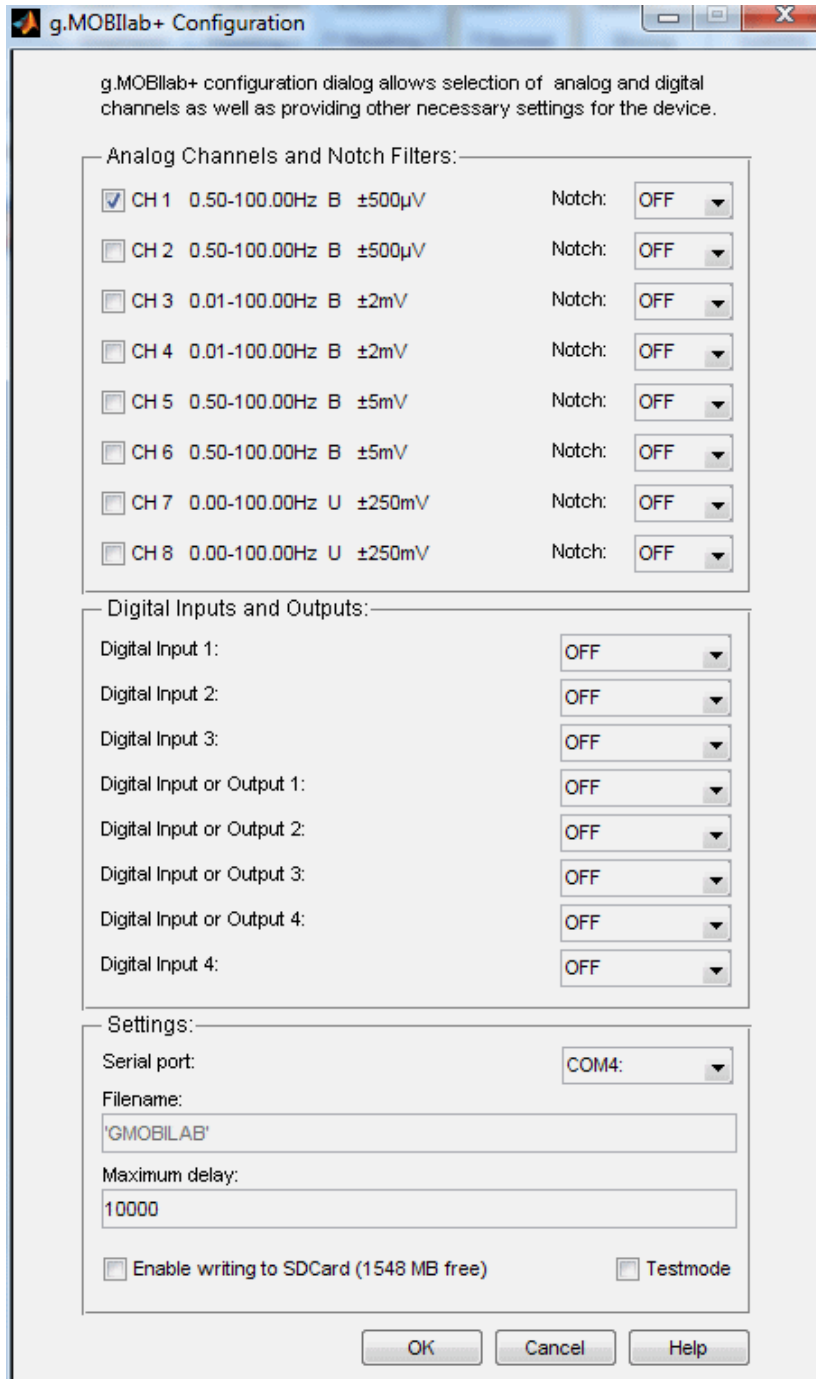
g.MOBIlab+ Configuration

g.MOBIlab+ configuration dialog allows selection of analog and digital channels as well as providing other necessary settings for the device.

Analog Channels and Notch Filters:

CH 1 0.50-100.00Hz B ±500µV Notch: OFF

CH 2 0.50-100.00Hz B ±500µV Notch: OFF

CH 3 0.01-100.00Hz B ±2mV Notch: OFF

CH 4 0.01-100.00Hz B ±2mV Notch: OFF

CH 5 0.50-100.00Hz B ±5mV Notch: OFF

CH 6 0.50-100.00Hz B ±5mV Notch: OFF

CH 7 0.00-100.00Hz U ±250mV Notch: OFF

CH 8 0.00-100.00Hz U ±250mV Notch: OFF

Digital Inputs and Outputs:

Digital Input 1: OFF

Digital Input 2: OFF

Digital Input 3: OFF

Digital Input or Output 1: OFF

Digital Input or Output 2: OFF

Digital Input or Output 3: OFF

Digital Input or Output 4: OFF

Digital Input 4: OFF

Settings:

Serial port: COM4:

Filename:

'GMOBILAB'

Maximum delay:

10000

Enable writing to SDCard (1548 MB free)

Testmode

OK Cancel Help